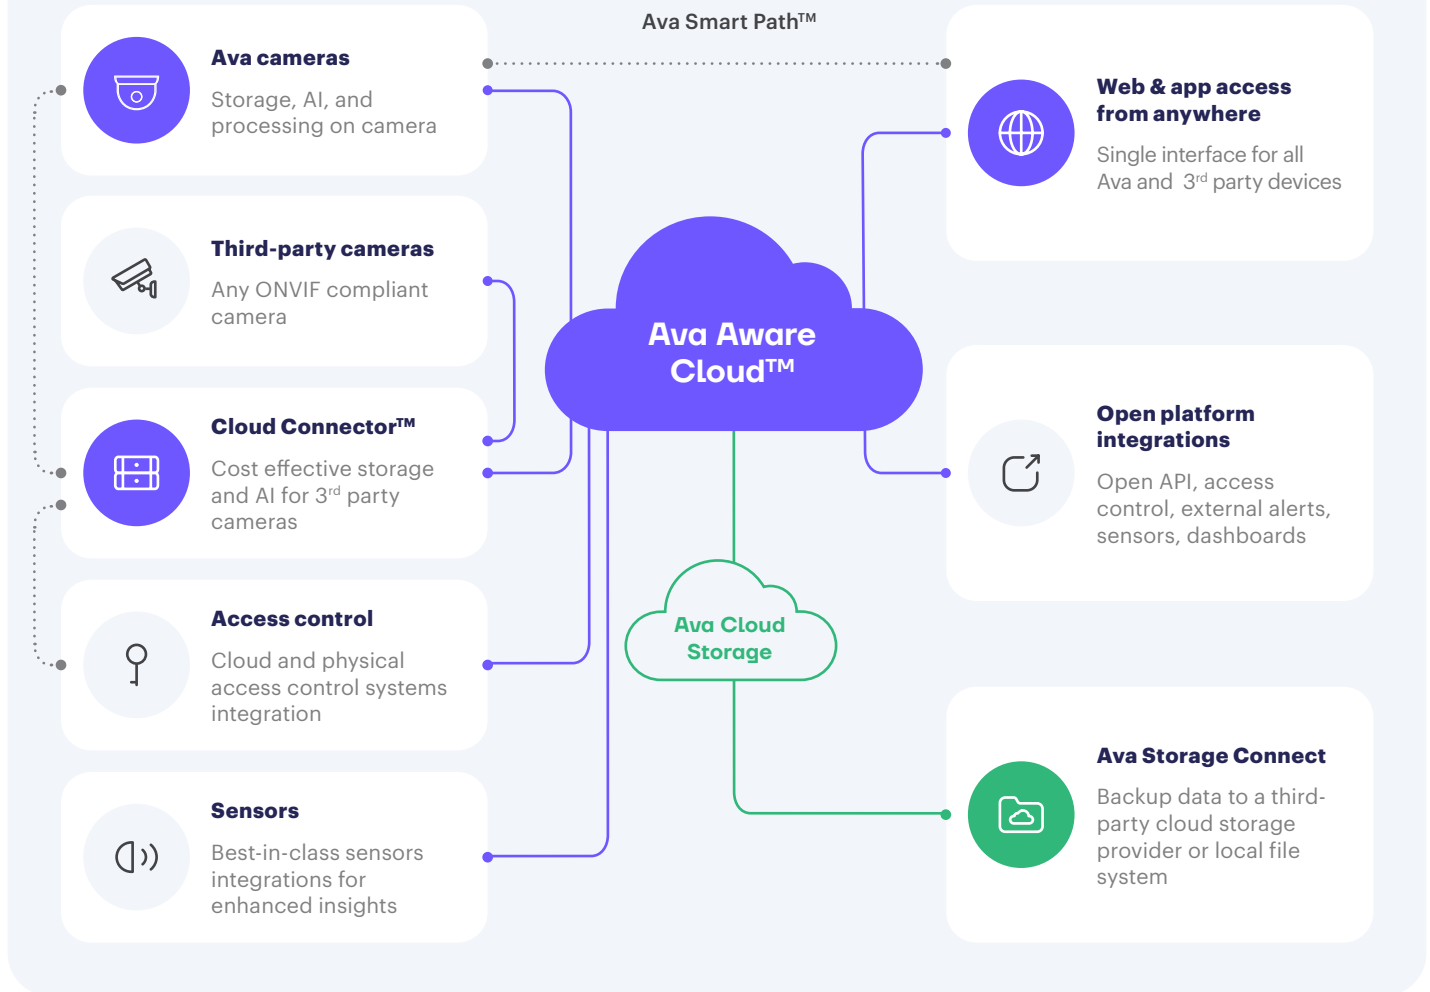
Ava Smart Path™

Ava cameras

Storage, AI, and processing on camera

Third-party cameras

Any ONVIF compliant camera

Cloud Connector™

Cost effective storage and AI for 3$^{rd}$ party cameras

Access control

Cloud and physical access control systems integration

Sensors

Best-in-class sensors integrations for enhanced insights

Ava Aware Cloud™

Ava Cloud Storage

Web & app access from anywhere

Single interface for all Ava and 3$^{rd}$ party devices

Open platform integrations

Open API, access control, external alerts, sensors, dashboards

Ava Storage Connect

Backup data to a third-party cloud storage provider or local file system